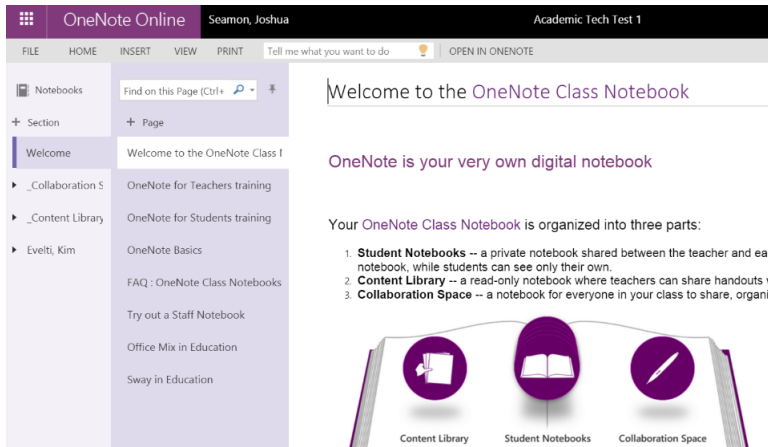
OneNote Online Seamon, Joshua Academic Tech Test 1

FILE HOME INSERT VIEW PRINT Tell me what you want to do OPEN IN ONENOTE

Notebooks
+ Section
Welcome
_Collaboration S
_Content Library
Evelti, Kim

Find on this Page (Ctrl+
+ Page
Welcome to the OneNote Class I
OneNote for Teachers training
OneNote for Students training
OneNote Basics
FAQ : OneNote Class Notebooks
Try out a Staff Notebook
Office Mix in Education
Sway in Education

Welcome to the OneNote Class Notebook

OneNote is your very own digital notebook

Your OneNote Class Notebook is organized into three parts:

1. **Student Notebooks** -- a private notebook shared between the teacher and ea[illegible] notebook, while students can see only their own.
2. **Content Library** -- a read-only notebook where teachers can share handouts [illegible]
3. **Collaboration Space** -- a notebook for everyone in your class to share, organi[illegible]

Content Library Student Notebooks Collaboration Space